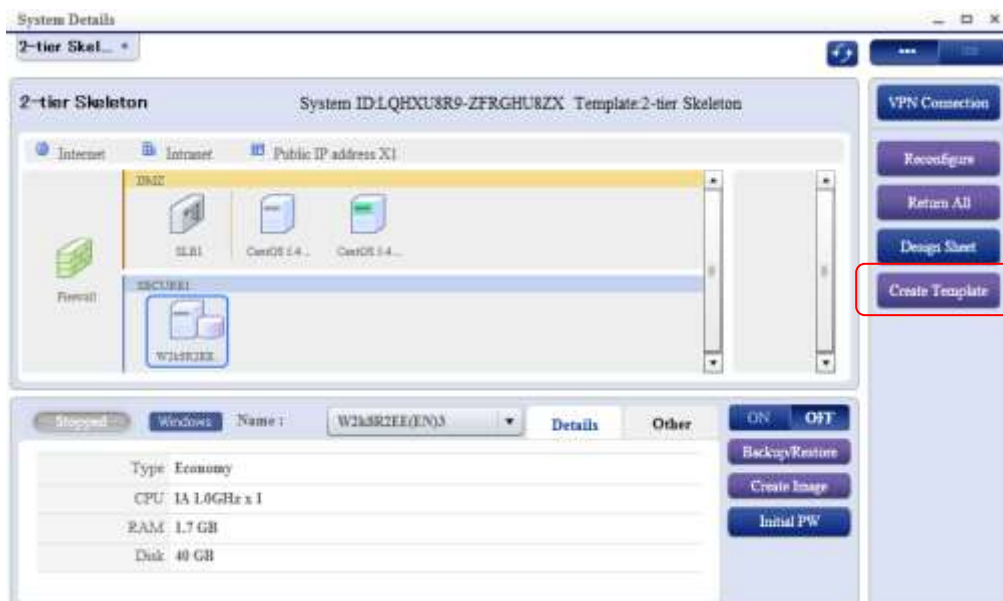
System Details

2-tier Skel...

2-tier Skeleton

System ID:LQHXU8R9-ZFRGHU8ZX Template:2-tier Skeleton

Internet Intranet Public IP address X1

DMZ

SLB1 CentOS 5.4... CentOS 5.4...

Firewall

SECURE1

W2k8R2EE...

VPN Connection

Reconfigure

Return All

Design Sheet

Create Template

Stopped Windows Name : W2k8R2EE(EN)3 Details Other

ON OFF

Backup/Restore

Create Image

Initial PW

Type Economy

CPU 1A 1.0GHz x 1

RAM 1.7 GB

Disk 40 GB